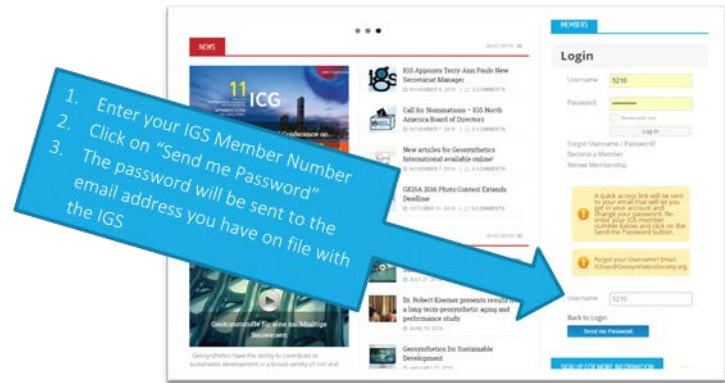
1. Enter your IGS Member Number
2. Click on "Send me Password"
3. The password will be sent to the email address you have on file with the IGS

NEWS

READ MORE

11 ICG

Conference on...

IGS Appoints Terry-Ann Paulo New Secretariat Manager

NOVEMBER 9, 2018 | 0 COMMENTS

Call for Nominations – IGS North America Board of Directors

NOVEMBER 7, 2018 | 0 COMMENTS

New articles for Geosynthetics International available online

NOVEMBER 7, 2018 | 0 COMMENTS

GIGSA 2018 Photo Contest Extends Deadline

OCTOBER 31, 2018 | 0 COMMENTS

READ MORE

Geokunststoffe für eine nachhaltige Bauweisen

Dr. Robert Koerner presents results of a long-term geosynthetic aging and performance study

JUNE 18, 2018

Geosynthetics for Sustainable Development

Geosynthetics have the ability to contribute to sustainable development in a broad variety of civil and

MEMBERS

Login

Username 5210

Password ••••••••••

Remember me

Log in

Forgot Username / Password?
Become a Member
Renew Membership

A quick access link will be sent to your email that will let you get in your account and change your password. Re-enter your IGS member number below and click on the Send me Password button.

Forgot your Username? Email IGSsec@GeosyntheticsSociety.org

Username 5210

Back to Login

Send me Password

SIGN UP FOR MORE INFORMATION